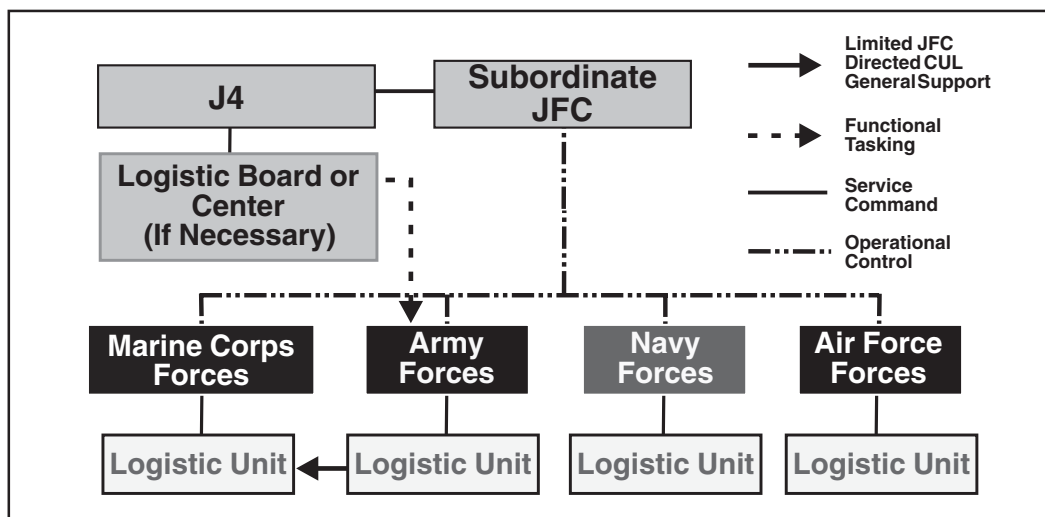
J4

Subordinate JFC

Logistic Board or Center (If Necessary)

Limited JFC Directed CUL General Support

Functional Tasking

Service Command

Operational Control

Marine Corps Forces

Army Forces

Navy Forces

Air Force Forces

Logistic Unit

Logistic Unit

Logistic Unit

Logistic Unit